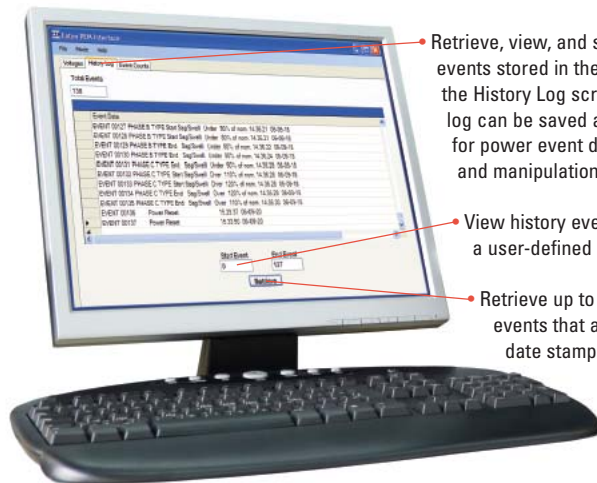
Eaton PIM Interface

File Viewer Help

Voltages History Log Event Counts

Total Events

138

Event Data

EVENT 00127 PHASE B TYPE Start Sag/Swell: Under 80% of nom. 14:36:21 08-09-15

EVENT 00128 PHASE B TYPE Start Sag/Swell: Under 80% of nom. 14:36:21 08-09-15

EVENT 00129 PHASE B TYPE End Sag/Swell: Under 80% of nom. 14:36:21 08-09-15

EVENT 00130 PHASE B TYPE End Sag/Swell: Under 80% of nom. 14:36:24 08-09-15

EVENT 00131 PHASE C TYPE End Sag/Swell: Under 80% of nom. 14:36:28 08-09-15

EVENT 00132 PHASE C TYPE Start Sag/Swell: Over 110% of nom. 14:36:28 08-09-15

EVENT 00133 PHASE C TYPE Start Sag/Swell: Over 120% of nom. 14:36:28 08-09-15

EVENT 00134 PHASE C TYPE End Sag/Swell: Over 120% of nom. 14:36:28 08-09-15

EVENT 00135 PHASE C TYPE End Sag/Swell: Over 110% of nom. 14:36:28 08-09-15

EVENT 00136 Power Reset: 15:25:57 08-09-20

EVENT 00137 Power Reset: 15:33:55 08-09-20

Start Event
0

End Event
137

Retrieve

Retrieve, view, and s
events stored in the
the History Log scr
log can be saved a
for power event d
and manipulation

View history eve
a user-defined

Retrieve up to
events that a
date stamp